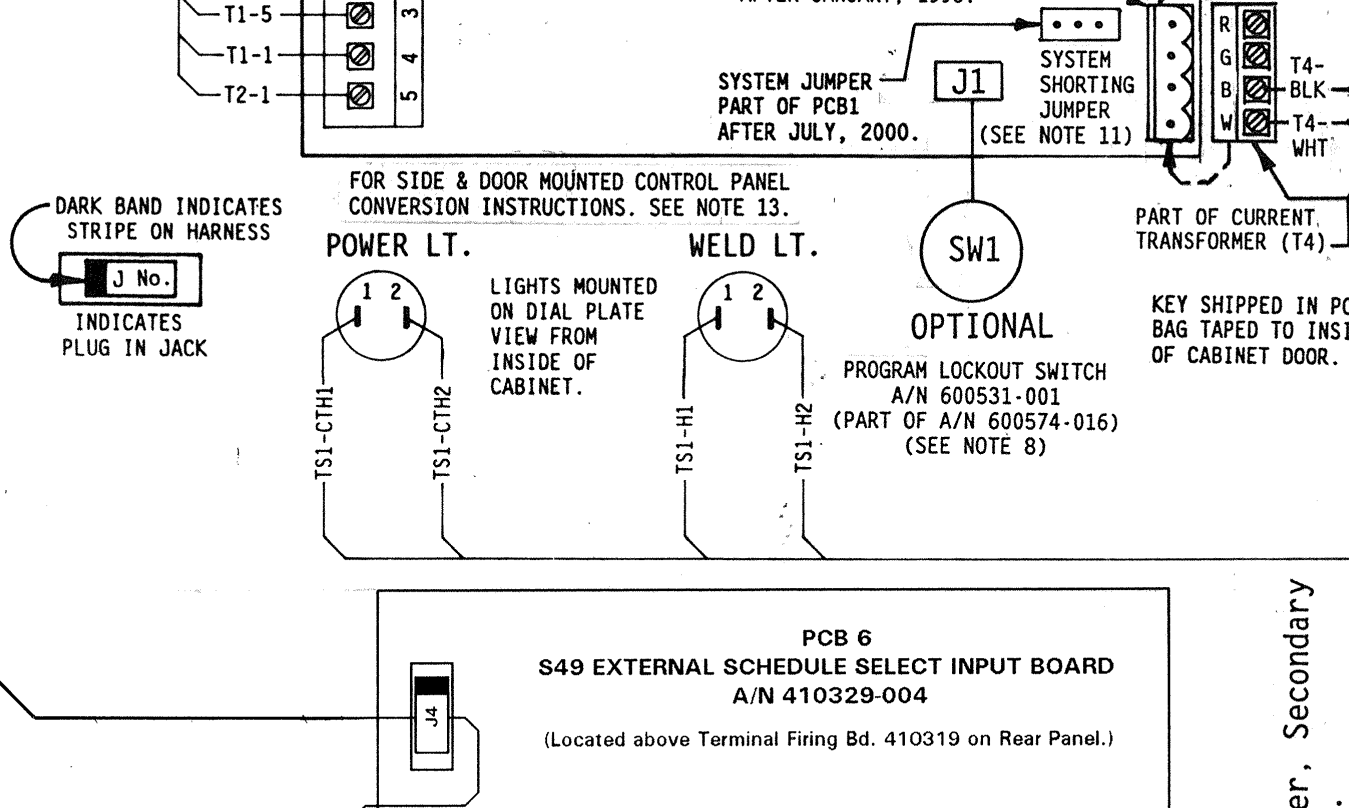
T1-5 3
T1-1 4
T2-1 5

AFTER JANUARY, 1998.

SYSTEM JUMPER PART OF PCB1 AFTER JULY, 2000.

J1

SYSTEM SHORTING JUMPER (SEE NOTE 11)

R G B W

T4- BLK

T4- WHT

PART OF CURRENT TRANSFORMER (T4)

FOR SIDE & DOOR MOUNTED CONTROL PANEL CONVERSION INSTRUCTIONS. SEE NOTE 13.

DARK BAND INDICATES STRIPE ON HARNESS

J No.

INDICATES PLUG IN JACK

POWER LT.

1 2

TS1-CTH1

TS1-CTH2

LIGHTS MOUNTED ON DIAL PLATE VIEW FROM INSIDE OF CABINET.

WELD LT.

1 2

TS1-H1

TS1-H2

SW1

OPTIONAL

PROGRAM LOCKOUT SWITCH A/N 600531-001 (PART OF A/N 600574-016) (SEE NOTE 8)

KEY SHIPPED IN PC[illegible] BAG TAPED TO INSI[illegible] OF CABINET DOOR.

J4

PCB 6
S49 EXTERNAL SCHEDULE SELECT INPUT BOARD
A/N 410329-004

(Located above Terminal Firing Bd. 410319 on Rear Panel.)

er, Secondary